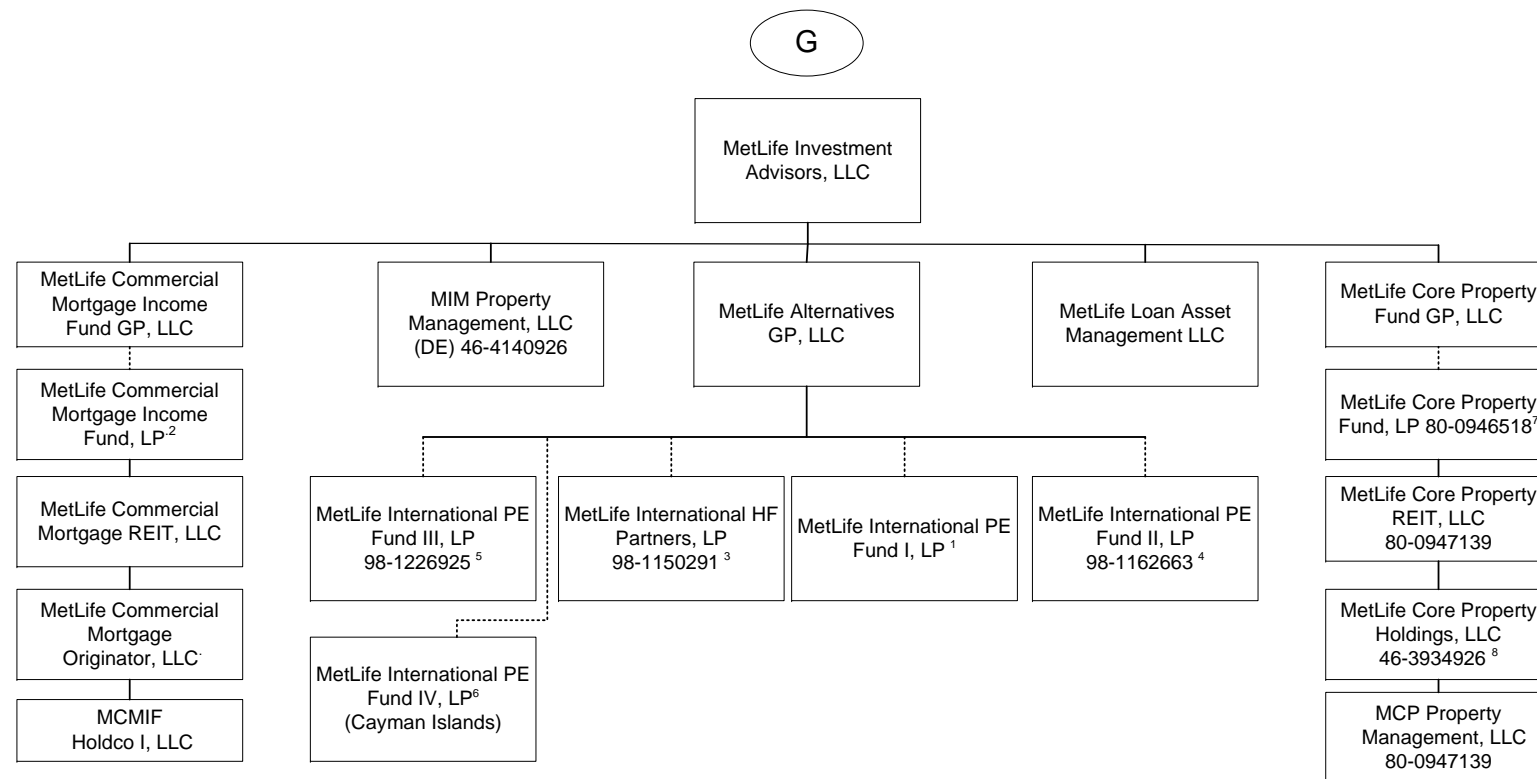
G

MetLife Investment Advisors, LLC

MetLife Commercial Mortgage Income Fund GP, LLC

MetLife Commercial Mortgage Income Fund, LP$^{2}$

MetLife Commercial Mortgage REIT, LLC

MetLife Commercial Mortgage Originator, LLC

MCMIF Holdco I, LLC

MIM Property Management, LLC (DE) 46-4140926

MetLife Alternatives GP, LLC

MetLife Loan Asset Management LLC

MetLife Core Property Fund GP, LLC

MetLife Core Property Fund, LP 80-0946518$^{7}$

MetLife Core Property REIT, LLC 80-0947139

MetLife Core Property Holdings, LLC 46-3934926 $^{8}$

MCP Property Management, LLC 80-0947139

MetLife International PE Fund III, LP 98-1226925 $^{5}$

MetLife International HF Partners, LP 98-1150291 $^{3}$

MetLife International PE Fund I, LP $^{1}$

MetLife International PE Fund II, LP 98-1162663 $^{4}$

MetLife International PE Fund IV, LP$^{6}$ (Cayman Islands)